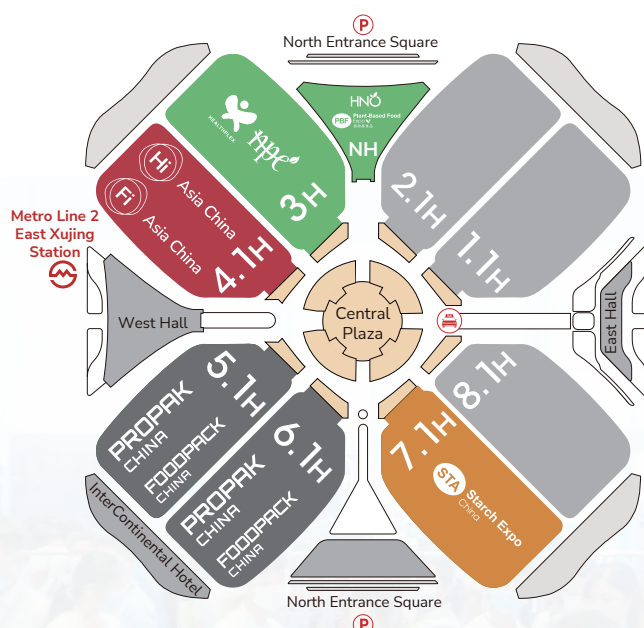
P

North Entrance Square

HNO
PBF Plant-Based Food
NH

HEALTHPLEX
ppe
3H

Hi Asia China
Fi Asia China
4.1H

2.1H
1.1H

Metro Line 2
East Xujing
Station

West Hall

Central Plaza

East Hall

5.1H
PROPAK CHINA
FOODPACK CHINA

6.1H
PROPAK CHINA
FOODPACK CHINA

8.1H

7.1H
STA Starch Expo China

InterContinental Hotel

North Entrance Square

P